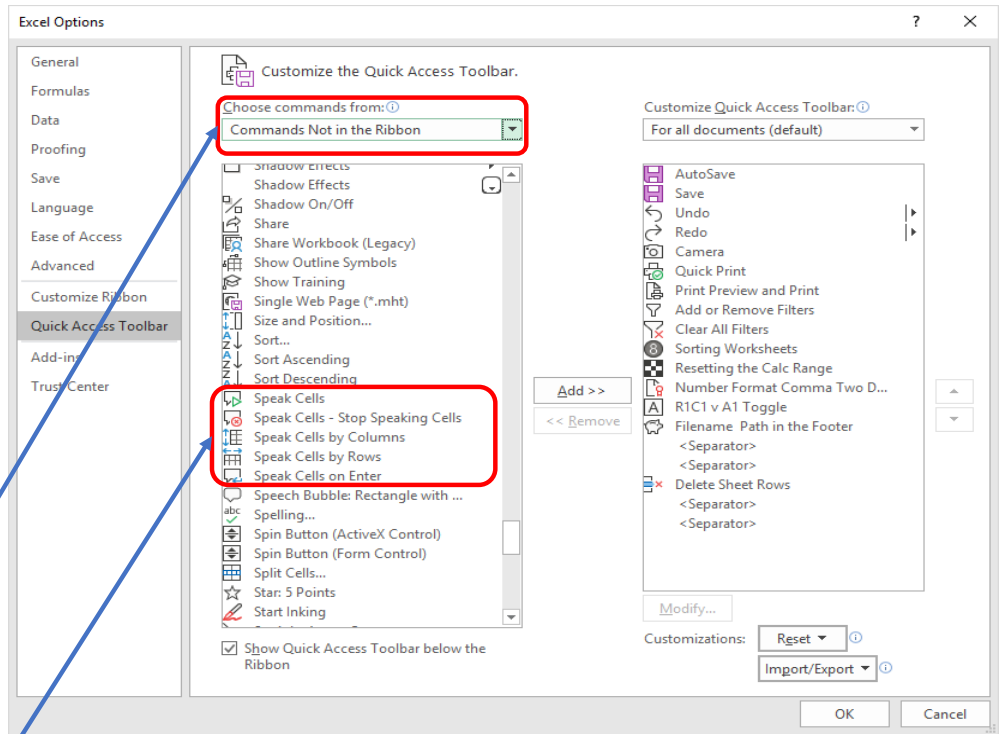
Excel Options

?

General
Formulas
Data
Proofing
Save
Language
Ease of Access
Advanced
Customize Ribbon
Quick Access Toolbar
Add-ins
Trust Center

Customize the Quick Access Toolbar.

Choose commands from:
Commands Not in the Ribbon

Shadow Effects
Shadow Effects
Shadow On/Off
Share
Share Workbook (Legacy)
Show Outline Symbols
Show Training
Single Web Page (*.mht)
Size and Position...
Sort...
Sort Ascending
Sort Descending
Speak Cells
Speak Cells - Stop Speaking Cells
Speak Cells by Columns
Speak Cells by Rows
Speak Cells on Enter
Speech Bubble: Rectangle with ...
Spelling...
Spin Button (ActiveX Control)
Spin Button (Form Control)
Split Cells...
Star: 5 Points
Start Inking

Show Quick Access Toolbar below the Ribbon

Add >>
<< Remove

Customize Quick Access Toolbar:
For all documents (default)

AutoSave
Save
Undo
Redo
Camera
Quick Print
Print Preview and Print
Add or Remove Filters
Clear All Filters
Sorting Worksheets
Resetting the Calc Range
Number Format Comma Two D...
R1C1 v A1 Toggle
Filename Path in the Footer
<Separator>
<Separator>
Delete Sheet Rows
<Separator>
<Separator>

Modify...

Customizations: Reset
Import/Export

OK
Cancel